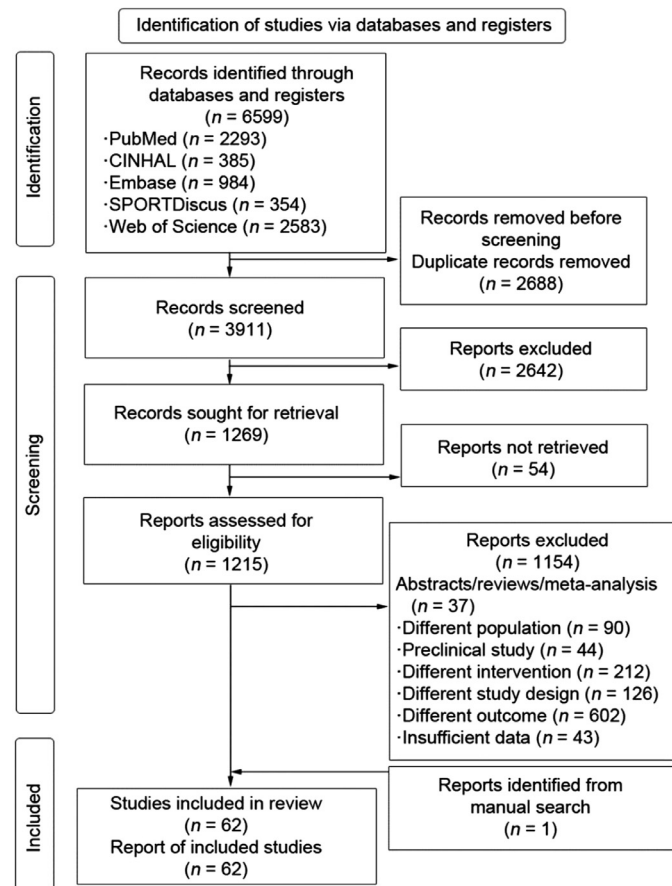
Identification of studies via databases and registers

Identification

Records identified through databases and registers
($n$ = 6599)
·PubMed ($n$ = 2293)
·CINHAL ($n$ = 385)
·Embase ($n$ = 984)
·SPORTDiscus ($n$ = 354)
·Web of Science ($n$ = 2583)

Records removed before screening
Duplicate records removed
($n$ = 2688)

Screening

Records screened
($n$ = 3911)

Reports excluded
($n$ = 2642)

Records sought for retrieval
($n$ = 1269)

Reports not retrieved
($n$ = 54)

Reports assessed for eligibility
($n$ = 1215)

Reports excluded
($n$ = 1154)
Abstracts/reviews/meta-analysis
($n$ = 37)
·Different population ($n$ = 90)
·Preclinical study ($n$ = 44)
·Different intervention ($n$ = 212)
·Different study design ($n$ = 126)
·Different outcome ($n$ = 602)
·Insufficient data ($n$ = 43)

Included

Reports identified from manual search
($n$ = 1)

Studies included in review
($n$ = 62)
Report of included studies
($n$ = 62)